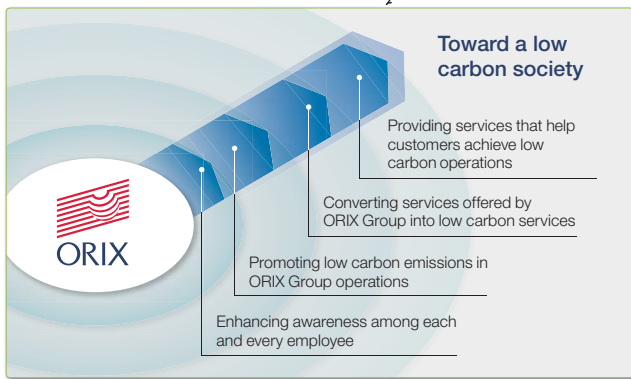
Toward a low carbon society

Providing services that help customers achieve low carbon operations

Converting services offered by ORIX Group into low carbon services

Promoting low carbon emissions in ORIX Group operations

Enhancing awareness among each and every employee

ORIX